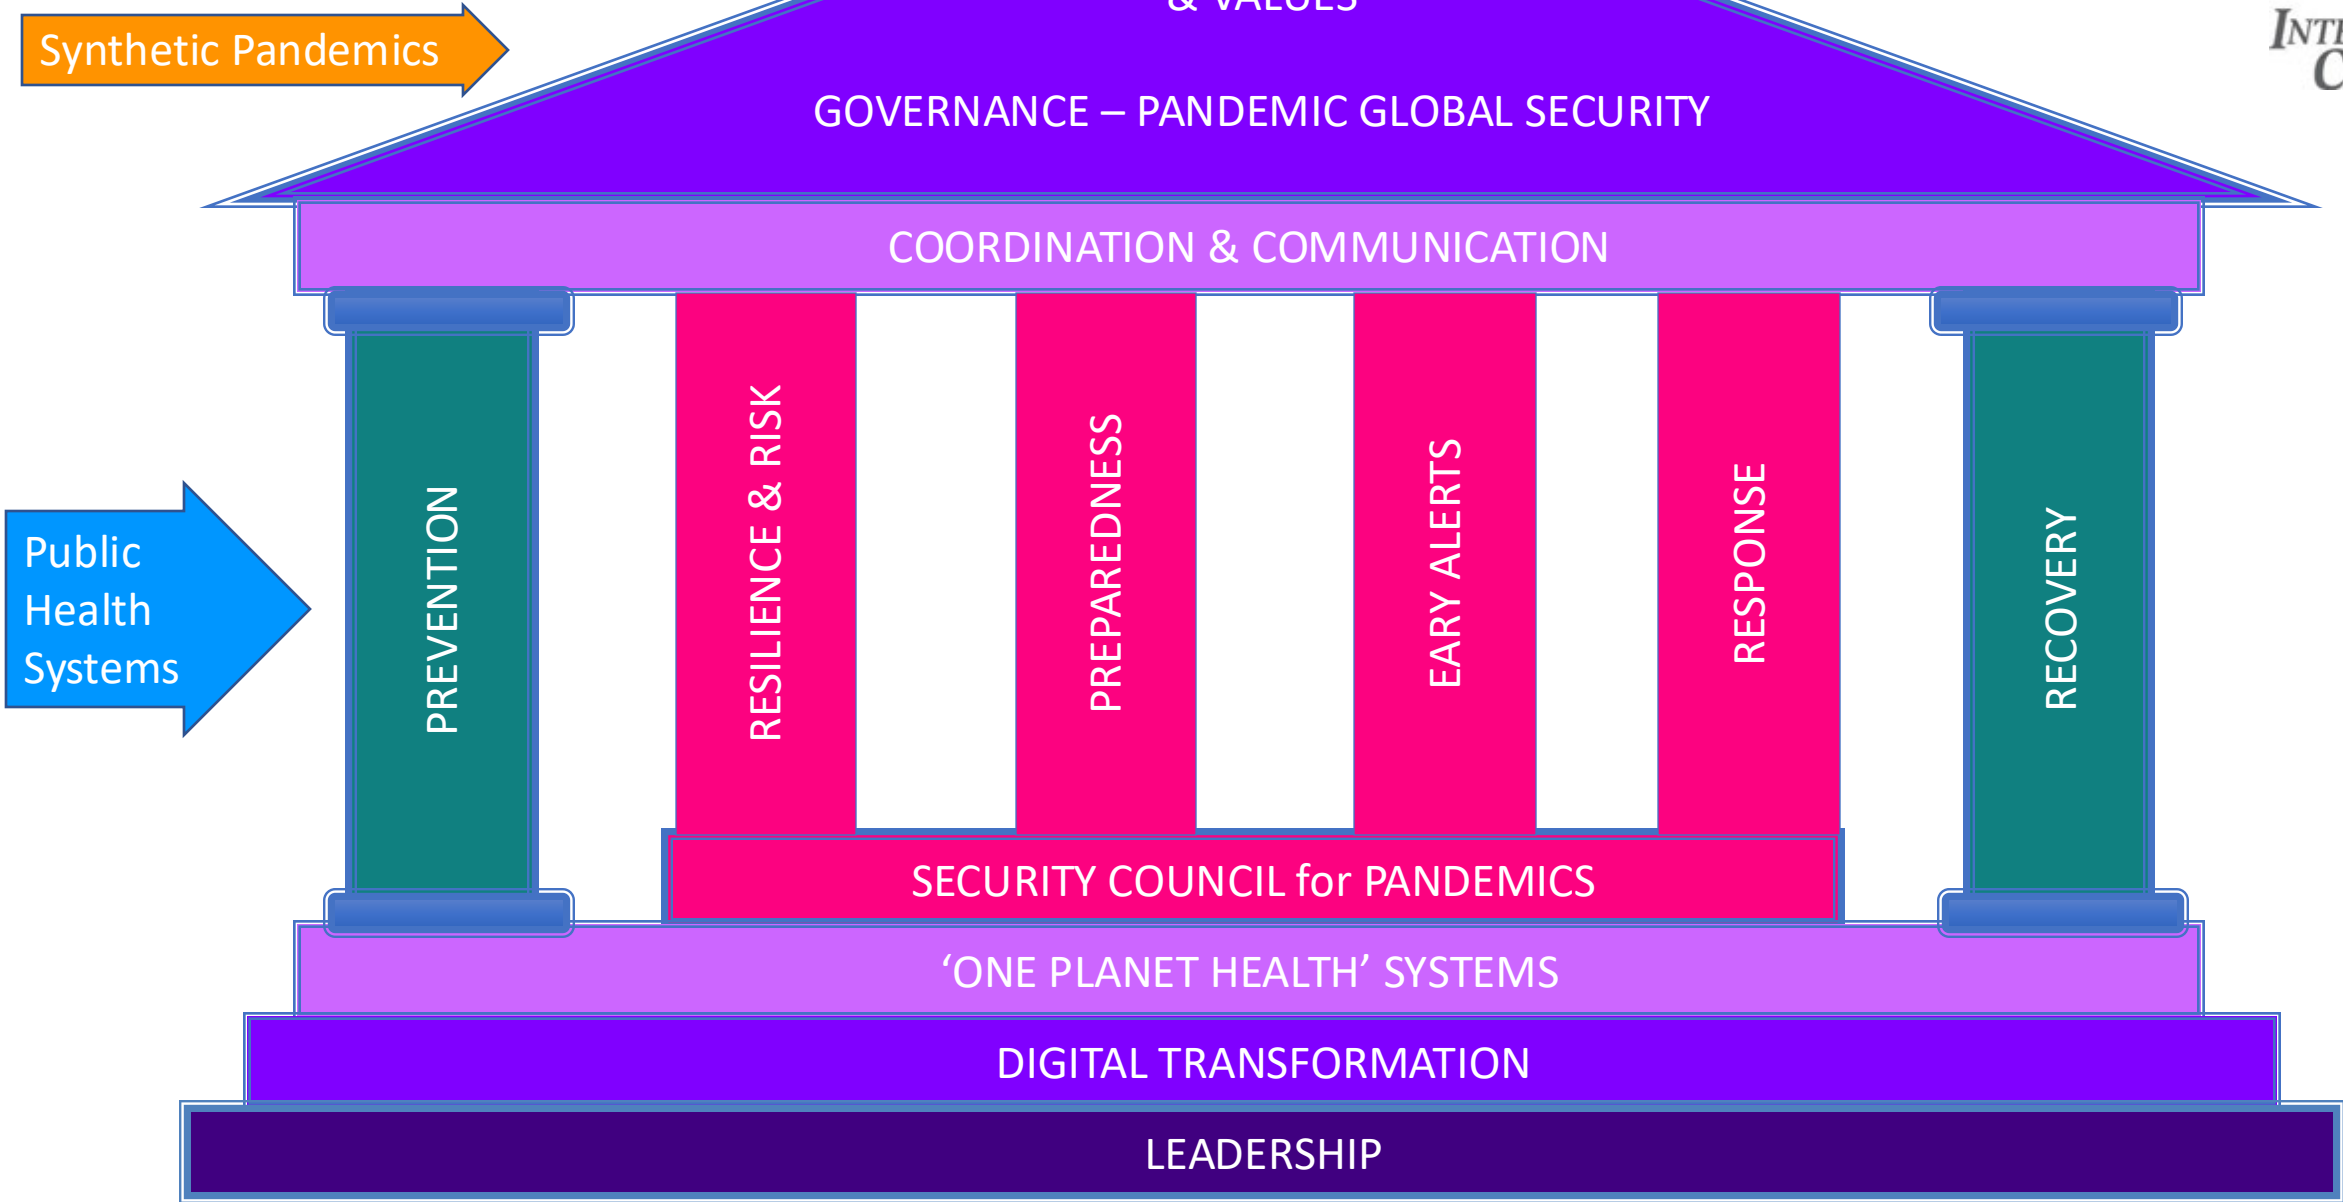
Synthetic Pandemics

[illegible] VALUES

GOVERNANCE – PANDEMIC GLOBAL SECURITY

INT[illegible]
C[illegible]

COORDINATION & COMMUNICATION

Public Health Systems

PREVENTION

RESILIENCE & RISK

PREPAREDNESS

EARY ALERTS

RESPONSE

RECOVERY

SECURITY COUNCIL for PANDEMICS

'ONE PLANET HEALTH' SYSTEMS

DIGITAL TRANSFORMATION

LEADERSHIP